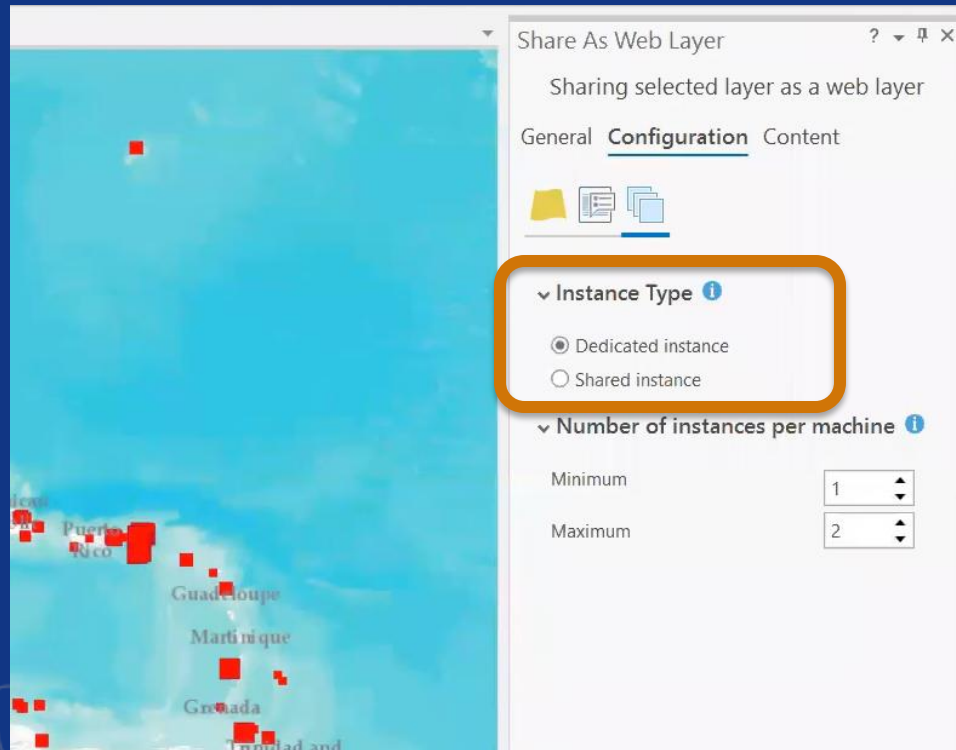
Share As Web Layer

? ▾ ⊥ ×

Sharing selected layer as a web layer

General Configuration Content

Instance Type

Dedicated instance

Shared instance

Number of instances per machine

Minimum 1

Maximum 2

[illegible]

Puerto Rico

Guadeloupe

Martinique

Grenada

Trinidad and